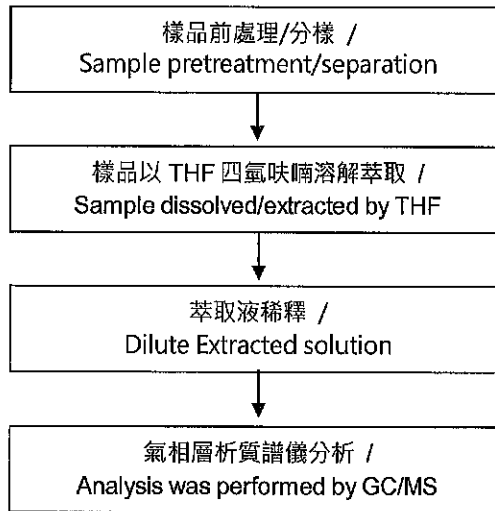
樣品前處理/分樣 /
Sample pretreatment/separation

樣品以 THF 四氫呋喃溶解萃取 /
Sample dissolved/extracted by THF

萃取液稀釋 /
Dilute Extracted solution

氣相層析質譜儀分析 /
Analysis was performed by GC/MS